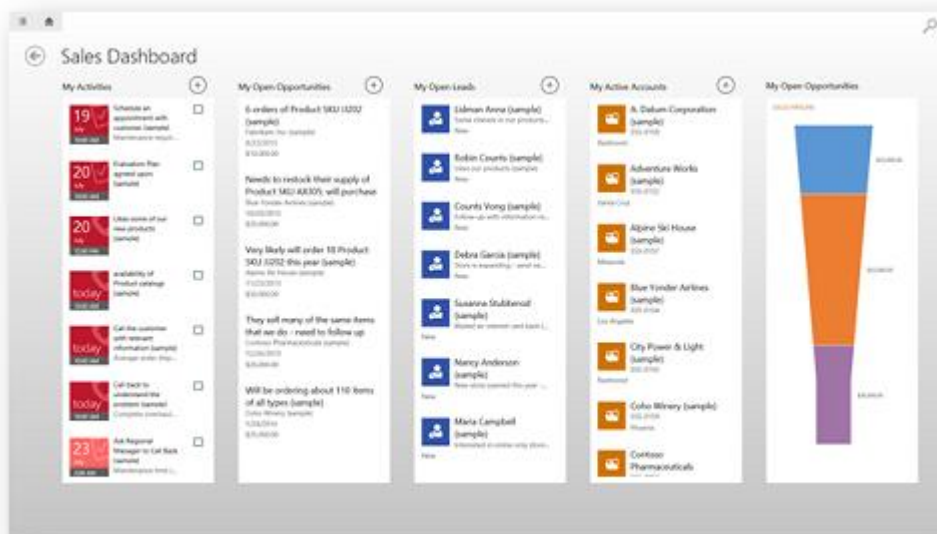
Sales Dashboard

My Activities

19 Schedule an appointment with customer (sample) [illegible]

20 Evaluation Plan agreed upon (sample)

20 Likes some of our new products (sample)

today availability of Product catalog (sample)

today Call the customer with relevant information (sample) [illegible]

today Call back to understand the problem (sample) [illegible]

23 Ask Regional Manager to Call Back (sample) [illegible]

My Open Opportunities

6 orders of Product SKU JJ202 (sample)
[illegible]

Needs to restock their supply of Product SKU AX305; will purchase
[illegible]

Very likely will order 18 Product SKU JJ202 this year (sample)
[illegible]

They sell many of the same items that we do - need to follow up
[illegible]

Will be ordering about 110 items of all types (sample)
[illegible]

My Open Leads

Eldman Anna (sample)
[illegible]

Robin Counts (sample)
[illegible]

Counts Vong (sample)
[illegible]

Debra Garcia (sample)
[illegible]

Susanna Stubberod (sample)
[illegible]

Nancy Anderson (sample)
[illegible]

Maria Campbell (sample)
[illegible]

My Active Accounts

A. Datum Corporation (sample)
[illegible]

Adventure Works (sample)
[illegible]

Alpine Ski House (sample)
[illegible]

Blue Yonder Airlines (sample)
Los Angeles

City Power & Light (sample)
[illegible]

Coho Winery (sample)
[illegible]

Contoso Pharmaceuticals

My Open Opportunities